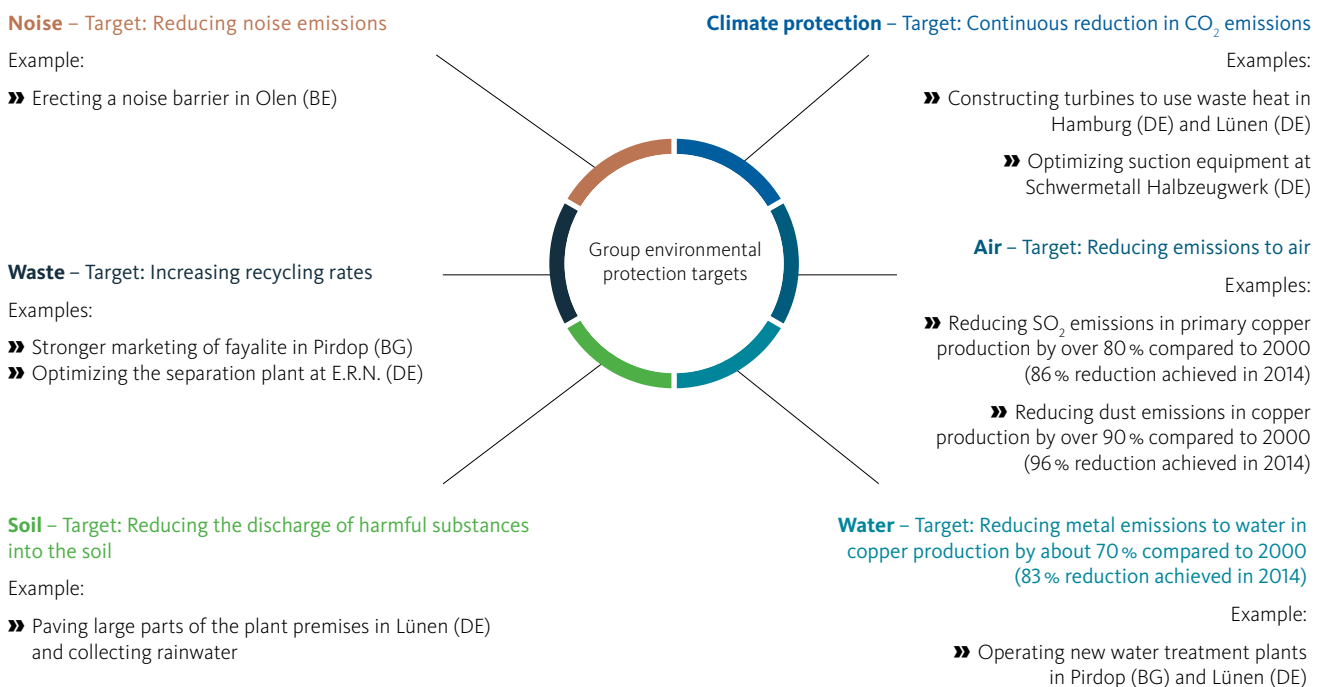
**Noise** – Target: Reducing noise emissions

Example:

» Erecting a noise barrier in Olen (BE)

**Climate protection** – Target: Continuous reduction in $CO_2$ emissions

Examples:

» Constructing turbines to use waste heat in Hamburg (DE) and Lünen (DE)

» Optimizing suction equipment at Schwermetall Halbzeugwerk (DE)

Group environmental protection targets

**Waste** – Target: Increasing recycling rates

Examples:

» Stronger marketing of fayalite in Pirdop (BG)
» Optimizing the separation plant at E.R.N. (DE)

**Air** – Target: Reducing emissions to air

Examples:

» Reducing $SO_2$ emissions in primary copper production by over 80 % compared to 2000 (86 % reduction achieved in 2014)

» Reducing dust emissions in copper production by over 90 % compared to 2000 (96 % reduction achieved in 2014)

**Soil** – Target: Reducing the discharge of harmful substances into the soil

Example:

» Paving large parts of the plant premises in Lünen (DE) and collecting rainwater

**Water** – Target: Reducing metal emissions to water in copper production by about 70 % compared to 2000 (83 % reduction achieved in 2014)

Example:

» Operating new water treatment plants in Pirdop (BG) and Lünen (DE)